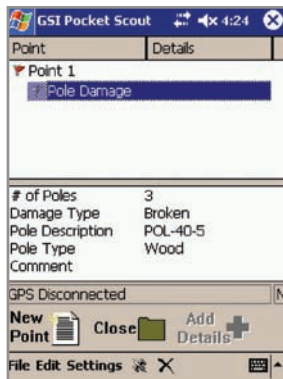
GSI Pocket Scout 4:24

| Point | Details |
|---|---|

Point 1
Pole Damage

| # of Poles | 3 |
|---|---|
| Damage Type | Broken |
| Pole Description | POL-40-5 |
| Pole Type | Wood |
| Comment | |

GPS Disconnected

New Point
Close
Add Details

File Edit Settings